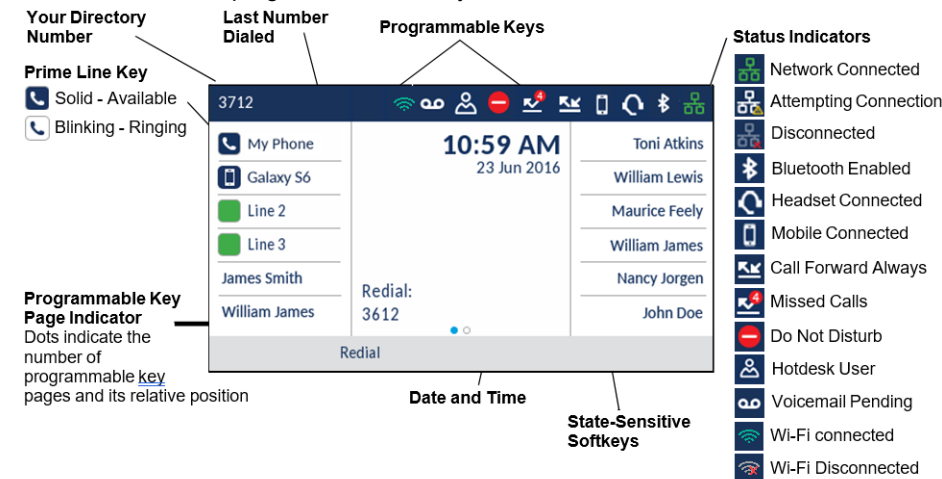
Your Directory Number

Last Number Dialed

Programmable Keys

Status Indicators

Prime Line Key

Solid - Available

Blinking - Ringing

3712

4

My Phone

Galaxy S6

Line 2

Line 3

James Smith

William James

10:59 AM
23 Jun 2016

Redial:
3612

Toni Atkins

William Lewis

Maurice Feely

William James

Nancy Jorgen

John Doe

Redial

Programmable Key Page Indicator
Dots indicate the number of programmable key pages and its relative position

Date and Time

State-Sensitive Softkeys

Network Connected

Attempting Connection

Disconnected

Bluetooth Enabled

Headset Connected

Mobile Connected

Call Forward Always

4

Missed Calls

Do Not Disturb

Hotdesk User

Voicemail Pending

Wi-Fi connected

Wi-Fi Disconnected